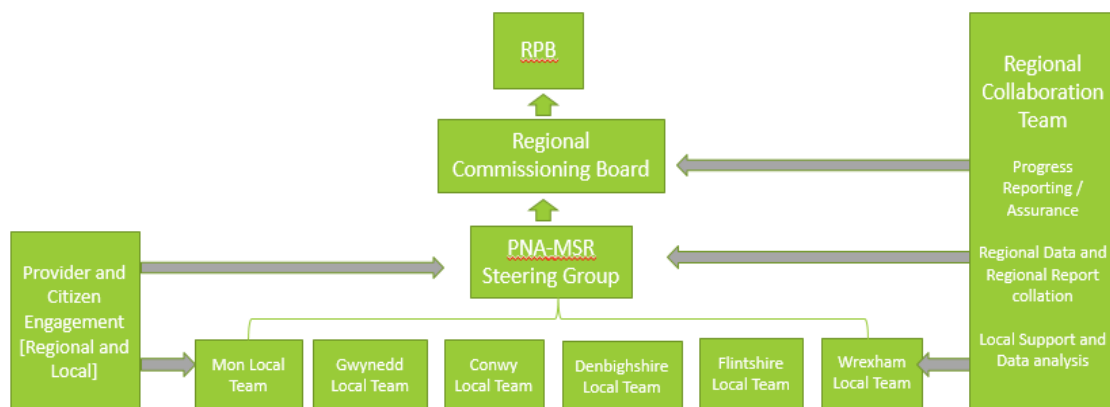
RPB

Regional Commissioning Board

PNA-MSR Steering Group

Provider and Citizen Engagement [Regional and Local]

Mon Local Team

Gwynedd Local Team

Conwy Local Team

Denbighshire Local Team

Flintshire Local Team

Wrexham Local Team

Regional Collaboration Team

Progress Reporting / Assurance

Regional Data and Regional Report collation

Local Support and Data analysis